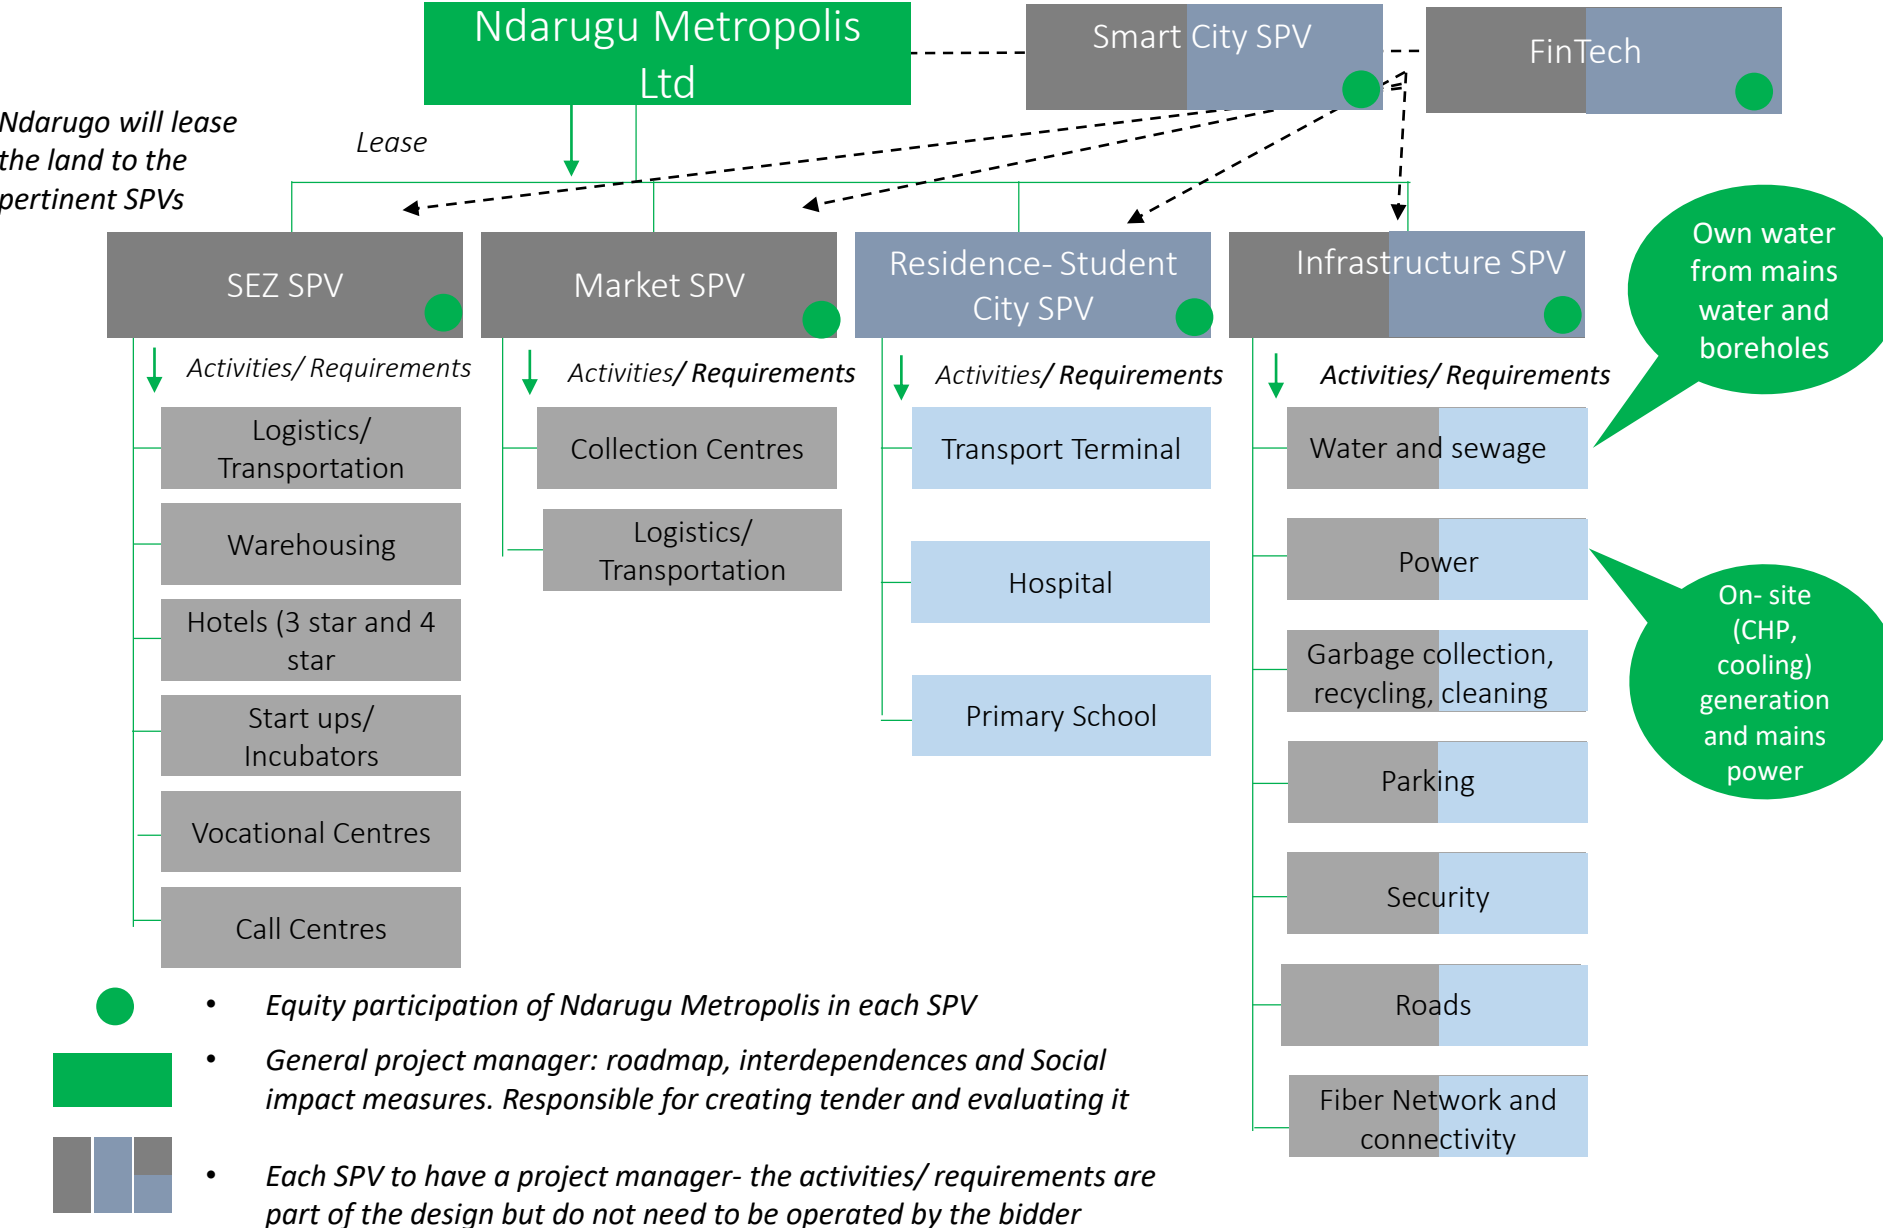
Ndarugu Metropolis Ltd

Smart City SPV

FinTech

Ndarugo will lease the land to the pertinent SPVs

Lease

SEZ SPV

Market SPV

Residence- Student City SPV

Infrastructure SPV

Own water from mains water and boreholes

Activities/ Requirements

Logistics/ Transportation

Warehousing

Hotels (3 star and 4 star

Start ups/ Incubators

Vocational Centres

Call Centres

Activities/ Requirements

Collection Centres

Logistics/ Transportation

Activities/ Requirements

Transport Terminal

Hospital

Primary School

Activities/ Requirements

Water and sewage

Power

Garbage collection, recycling, cleaning

Parking

Security

Roads

Fiber Network and connectivity

On- site (CHP, cooling) generation and mains power

• Equity participation of Ndarugu Metropolis in each SPV

• General project manager: roadmap, interdependences and Social impact measures. Responsible for creating tender and evaluating it

• Each SPV to have a project manager- the activities/ requirements are part of the design but do not need to be operated by the bidder